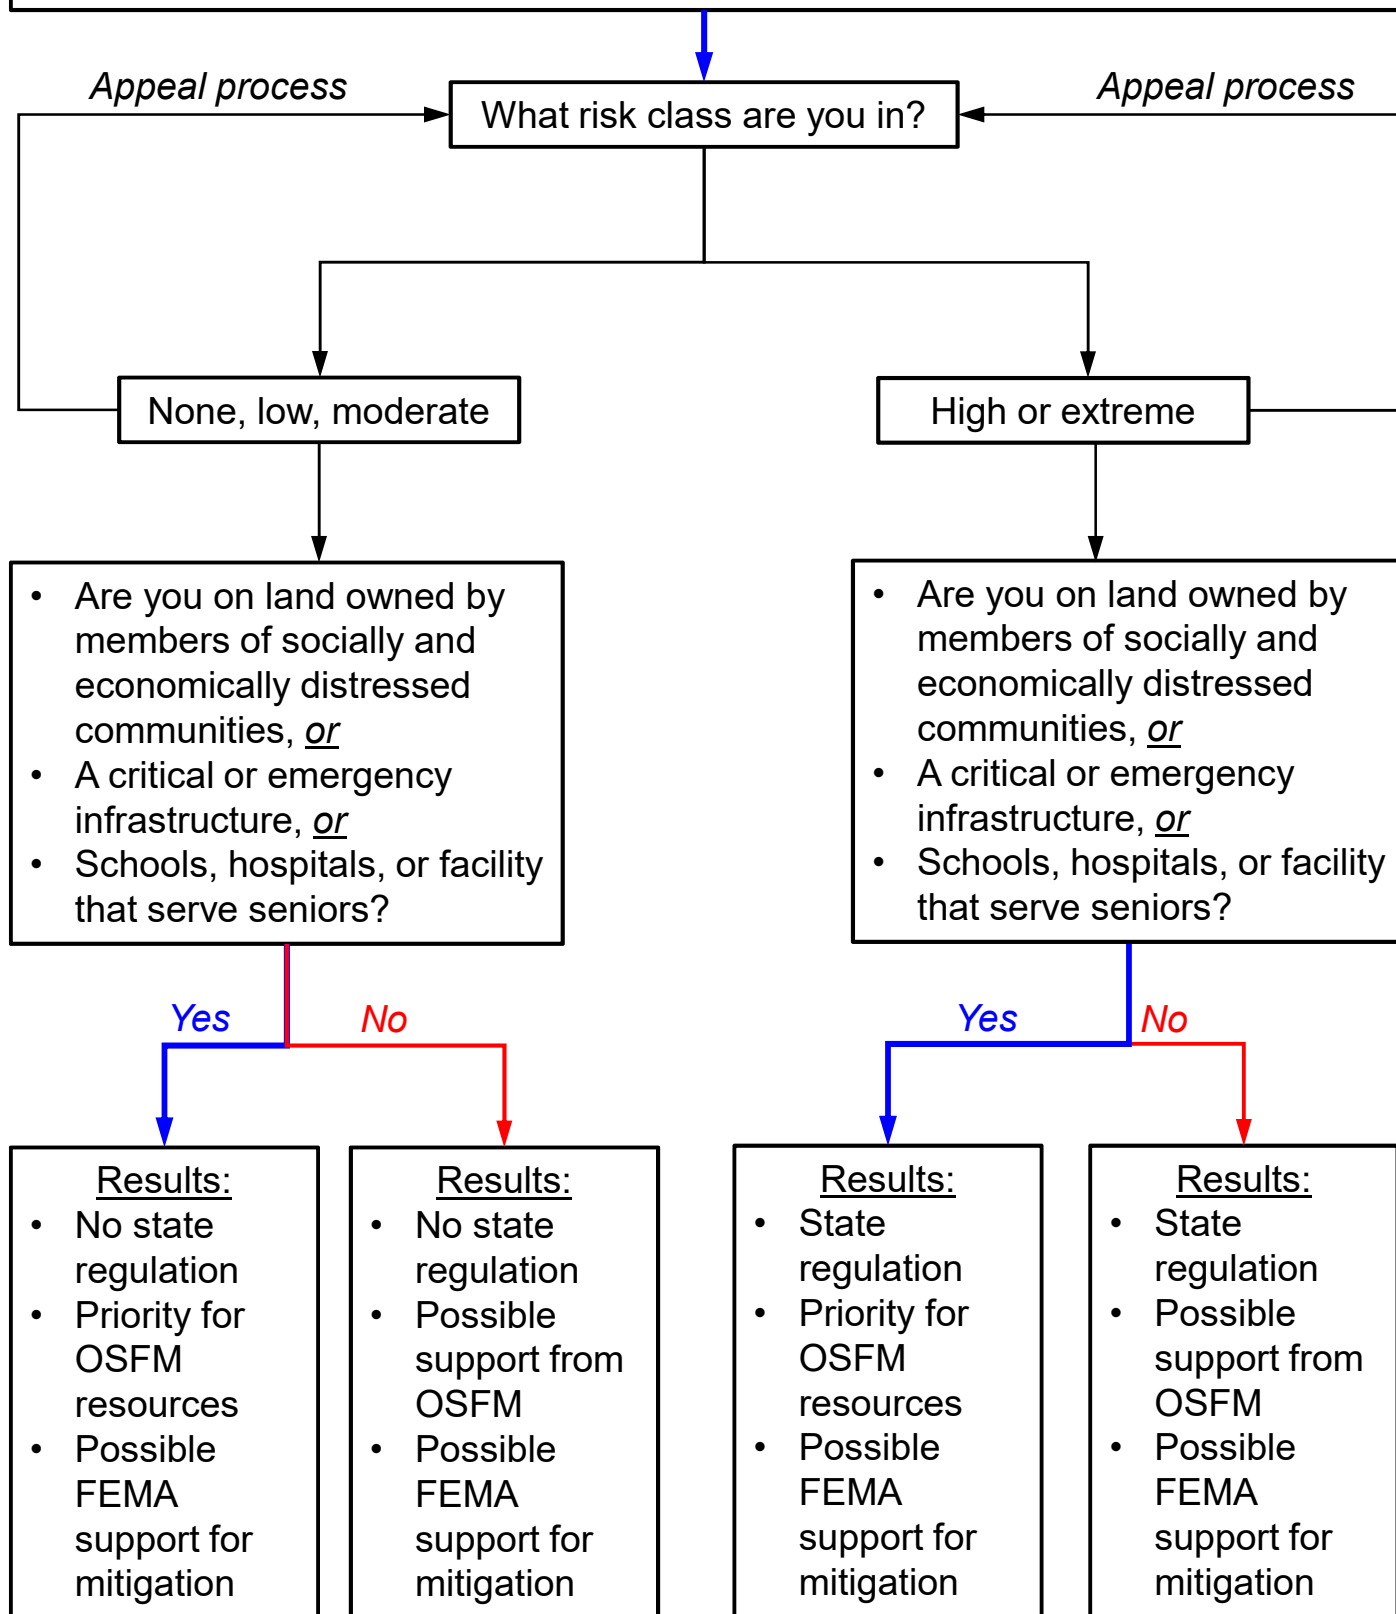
Appeal process

What risk class are you in?

Appeal process

None, low, moderate

High or extreme

- Are you on land owned by members of socially and economically distressed communities, or
- A critical or emergency infrastructure, or
- Schools, hospitals, or facility that serve seniors?

- Are you on land owned by members of socially and economically distressed communities, or
- A critical or emergency infrastructure, or
- Schools, hospitals, or facility that serve seniors?

Yes

No

Yes

No

Results:
- No state regulation
- Priority for OSFM resources
- Possible FEMA support for mitigation

Results:
- No state regulation
- Possible support from OSFM
- Possible FEMA support for mitigation

Results:
- State regulation
- Priority for OSFM resources
- Possible FEMA support for mitigation

Results:
- State regulation
- Possible support from OSFM
- Possible FEMA support for mitigation